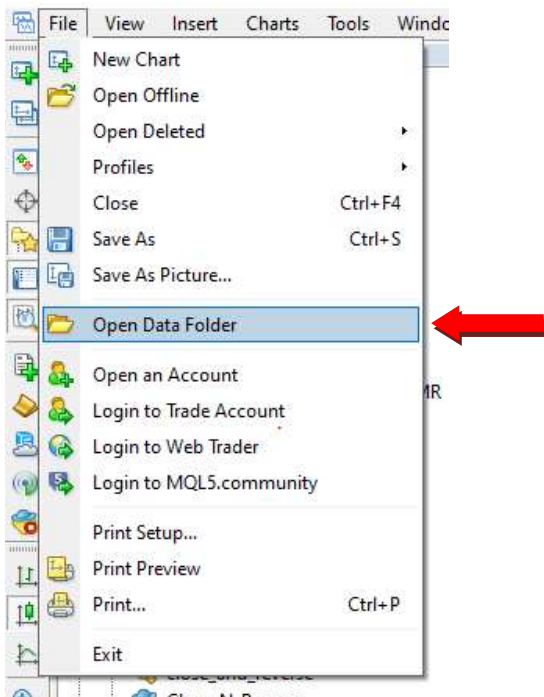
File View Insert Charts Tools Windo

New Chart
Open Offline
Open Deleted
Profiles
Close Ctrl+F4
Save As Ctrl+S
Save As Picture...
Open Data Folder
Open an Account
Login to Trade Account
Login to Web Trader
Login to MQL5.community
Print Setup...
Print Preview
Print... Ctrl+P
Exit

MR

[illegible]